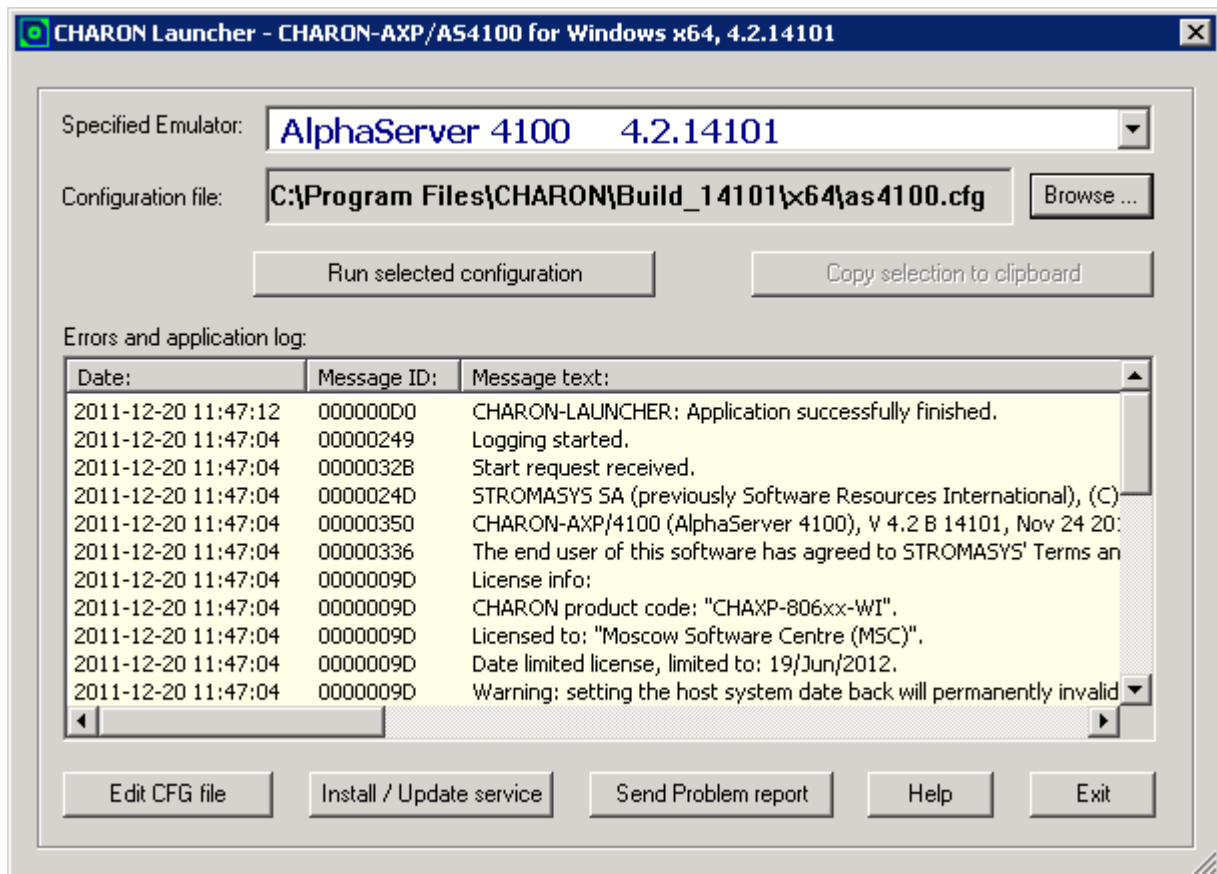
CHARON Launcher - CHARON-AXP/AS4100 for Windows x64, 4.2.14101

Specified Emulator: AlphaServer 4100 4.2.14101

Configuration file: C:\Program Files\CHARON\Build_14101\x64\as4100.cfg

Browse ...

Run selected configuration

Copy selection to clipboard

Errors and application log:

| Date: | Message ID: | Message text: |
|---|---|---|
| 2011-12-20 11:47:12 | 000000D0 | CHARON-LAUNCHER: Application successfully finished. |
| 2011-12-20 11:47:04 | 00000249 | Logging started. |
| 2011-12-20 11:47:04 | 0000032B | Start request received. |
| 2011-12-20 11:47:04 | 0000024D | STROMASYS SA (previously Software Resources International), (C) |
| 2011-12-20 11:47:04 | 00000350 | CHARON-AXP/4100 (AlphaServer 4100), V 4.2 B 14101, Nov 24 20 |
| 2011-12-20 11:47:04 | 00000336 | The end user of this software has agreed to STROMASYS' Terms an |
| 2011-12-20 11:47:04 | 0000009D | License info: |
| 2011-12-20 11:47:04 | 0000009D | CHARON product code: "CHAXP-806xx-WI". |
| 2011-12-20 11:47:04 | 0000009D | Licensed to: "Moscow Software Centre (MSC)". |
| 2011-12-20 11:47:04 | 0000009D | Date limited license, limited to: 19/Jun/2012. |
| 2011-12-20 11:47:04 | 0000009D | Warning: setting the host system date back will permanently invalid |

Edit CFG file

Install / Update service

Send Problem report

Help

Exit